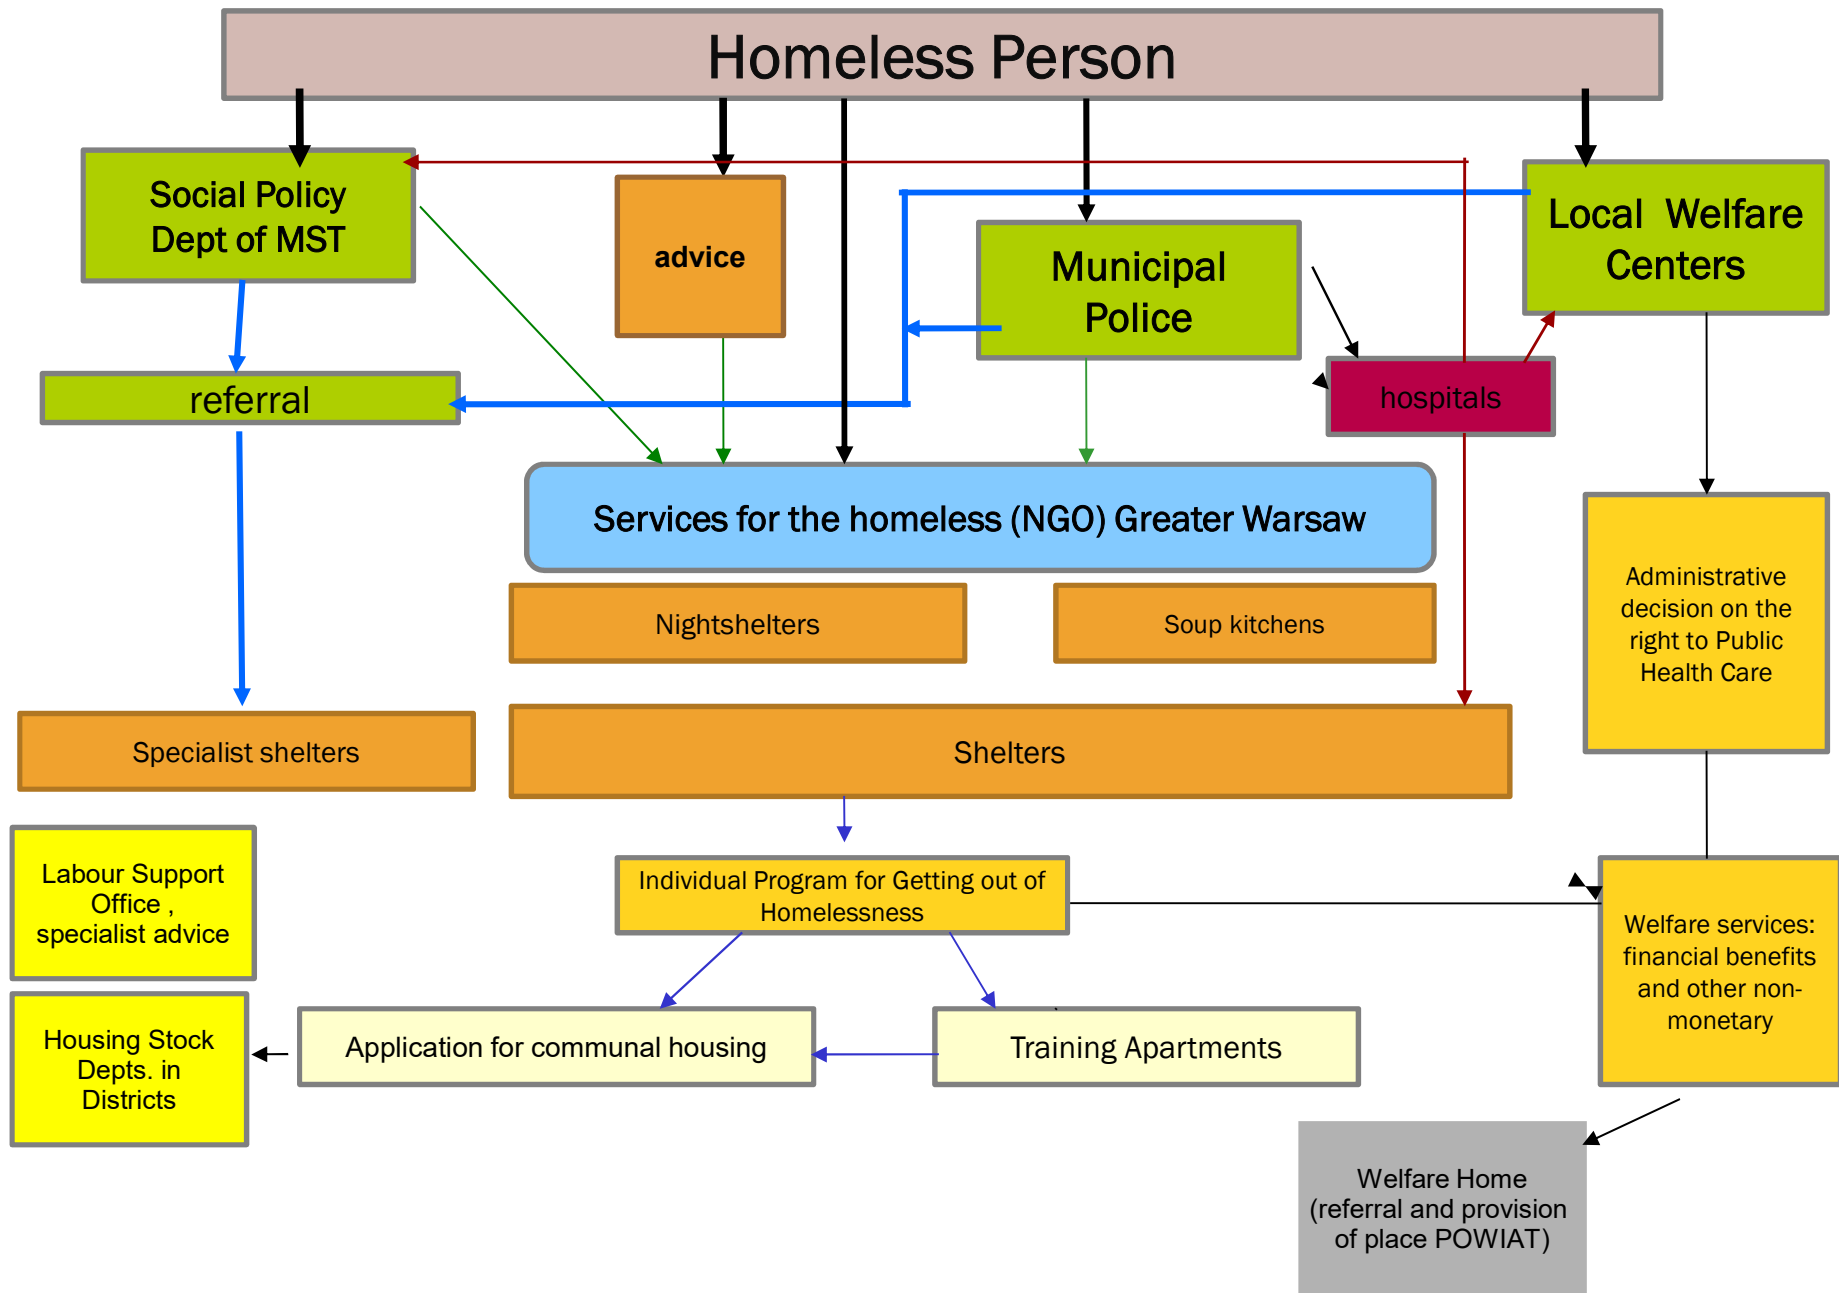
Homeless Person

Social Policy Dept of MST

advice

Municipal Police

Local Welfare Centers

referral

hospitals

Services for the homeless (NGO) Greater Warsaw

Nightshelters

Soup kitchens

Administrative decision on the right to Public Health Care

Specialist shelters

Shelters

Labour Support Office , specialist advice

Individual Program for Getting out of Homelessness

Welfare services: financial benefits and other non-monetary

Housing Stock Depts. in Districts

Application for communal housing

Training Apartments

Welfare Home (referral and provision of place POWIAT)